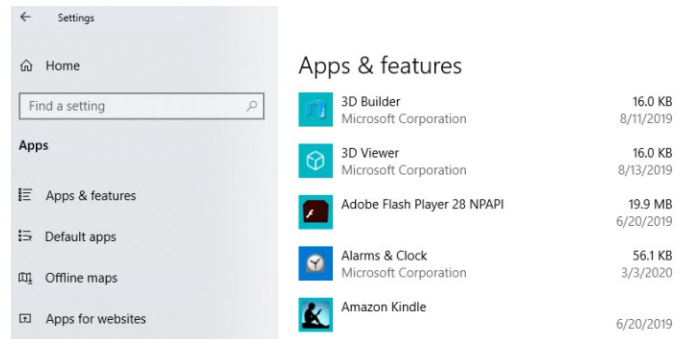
Settings

Home

Find a setting

Apps

Apps & features

Default apps

Offline maps

Apps for websites

Apps & features

| | | |
|---|---|---|
| 3D Builder | Microsoft Corporation | 16.0 KB 8/11/2019 |
| 3D Viewer | Microsoft Corporation | 16.0 KB 8/13/2019 |
| Adobe Flash Player 28 NPAPI | | 19.9 MB 6/20/2019 |
| Alarms & Clock | Microsoft Corporation | 56.1 KB 3/3/2020 |
| Amazon Kindle | | 6/20/2019 |